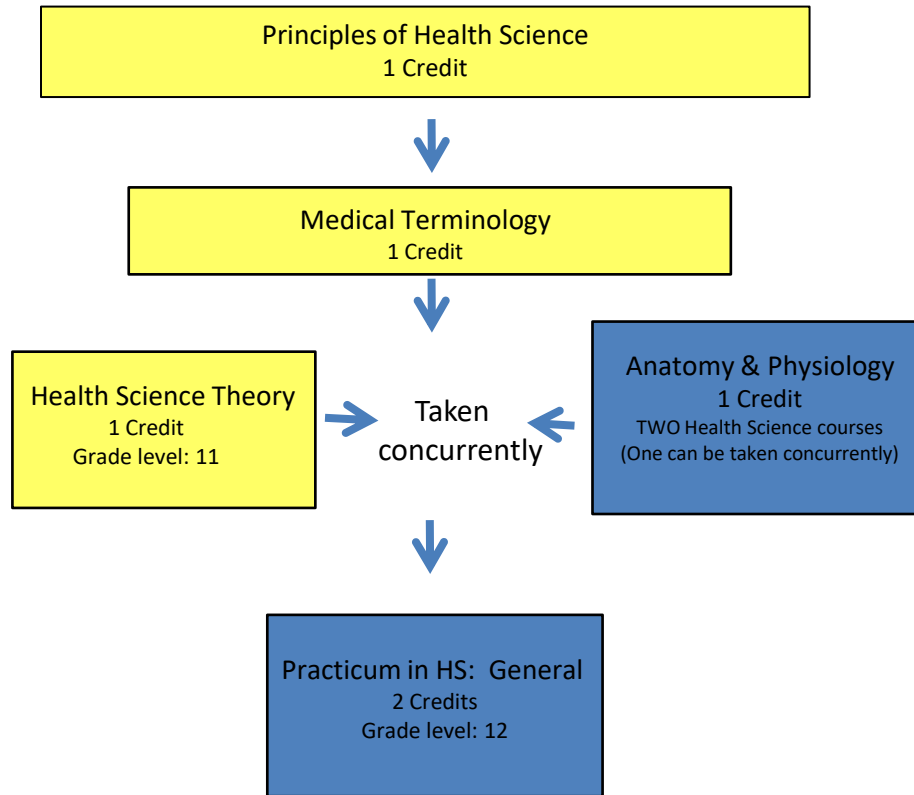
Principles of Health Science
1 Credit

Medical Terminology
1 Credit

Health Science Theory
1 Credit
Grade level: 11

Taken concurrently

Anatomy & Physiology
1 Credit
TWO Health Science courses
(One can be taken concurrently)

Practicum in HS: General
2 Credits
Grade level: 12